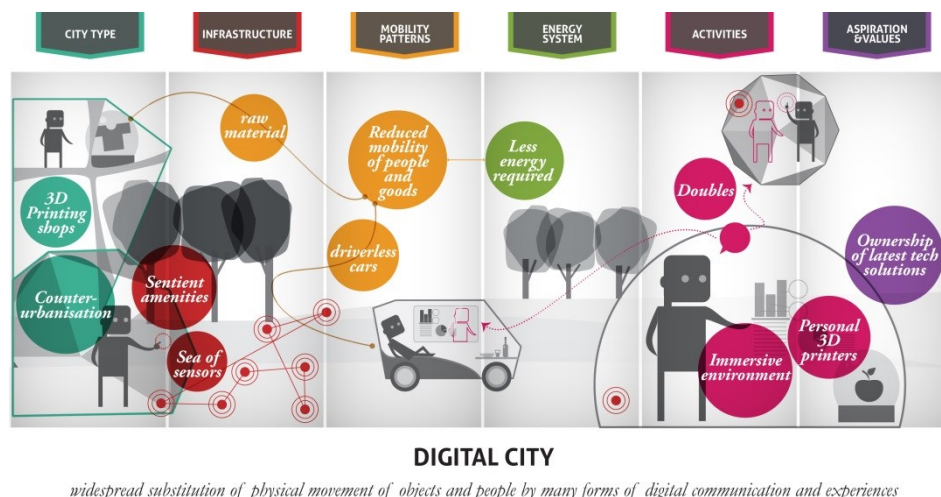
CITY TYPE

INFRASTRUCTURE

MOBILITY PATTERNS

ENERGY SYSTEM

ACTIVITIES

ASPIRATION &VALUES

raw material

Reduced mobility of people and goods

Less energy required

Doubles

3D Printing shops

Counter-urbanisation

Sentient amenities

Sea of sensors

driverless cars

Ownership of latest tech solutions

Personal 3D printers

Immersive environment

DIGITAL CITY

widespread substitution of physical movement of objects and people by many forms of digital communication and experiences